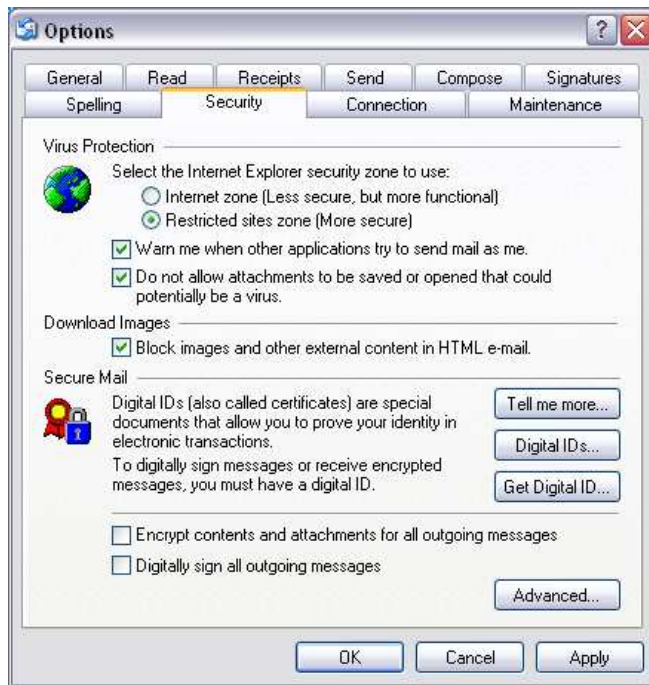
Options

General | Read | Receipts | Send | Compose | Signatures
Spelling | Security | Connection | Maintenance

Virus Protection

Select the Internet Explorer security zone to use:

Internet zone (Less secure, but more functional)

Restricted sites zone (More secure)

Warn me when other applications try to send mail as me.

Do not allow attachments to be saved or opened that could potentially be a virus.

Download Images

Block images and other external content in HTML e-mail.

Secure Mail

Digital IDs (also called certificates) are special documents that allow you to prove your identity in electronic transactions.

Tell me more...

Digital IDs...

To digitally sign messages or receive encrypted messages, you must have a digital ID.

Get Digital ID...

Encrypt contents and attachments for all outgoing messages

Digitally sign all outgoing messages

Advanced...

OK | Cancel | Apply